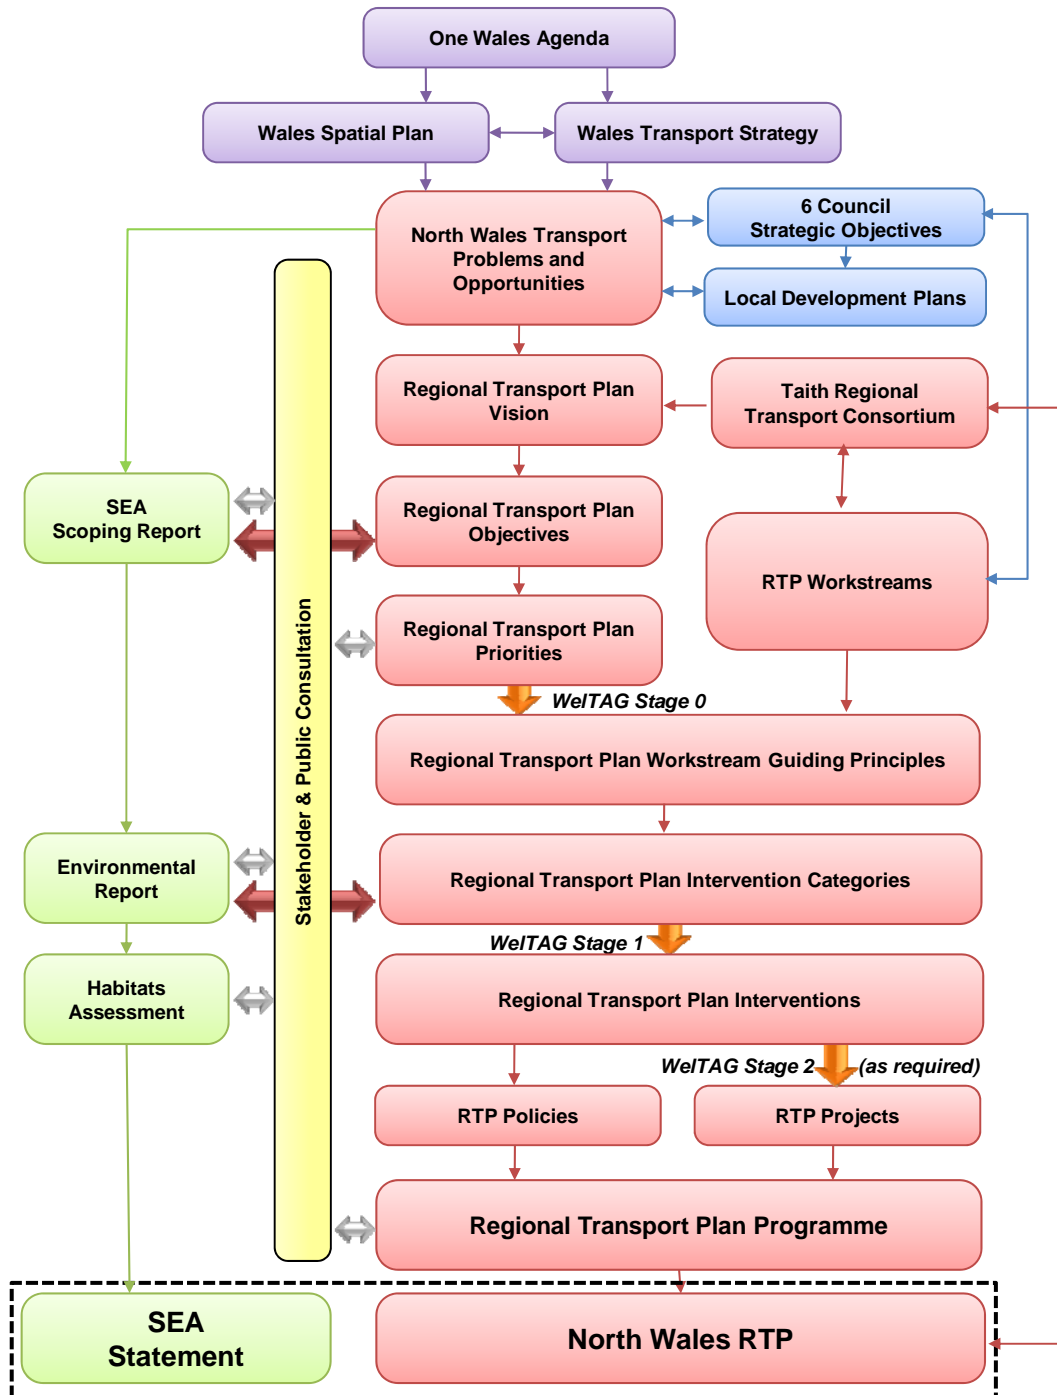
One Wales Agenda

Wales Spatial Plan

Wales Transport Strategy

North Wales Transport Problems and Opportunities

6 Council Strategic Objectives

Local Development Plans

Regional Transport Plan Vision

Taith Regional Transport Consortium

SEA Scoping Report

Regional Transport Plan Objectives

RTP Workstreams

Stakeholder & Public Consultation

Regional Transport Plan Priorities

WelTAG Stage 0

Regional Transport Plan Workstream Guiding Principles

Environmental Report

Regional Transport Plan Intervention Categories

WelTAG Stage 1

Habitats Assessment

Regional Transport Plan Interventions

WelTAG Stage 2 (as required)

RTP Policies

RTP Projects

Regional Transport Plan Programme

SEA Statement

North Wales RTP